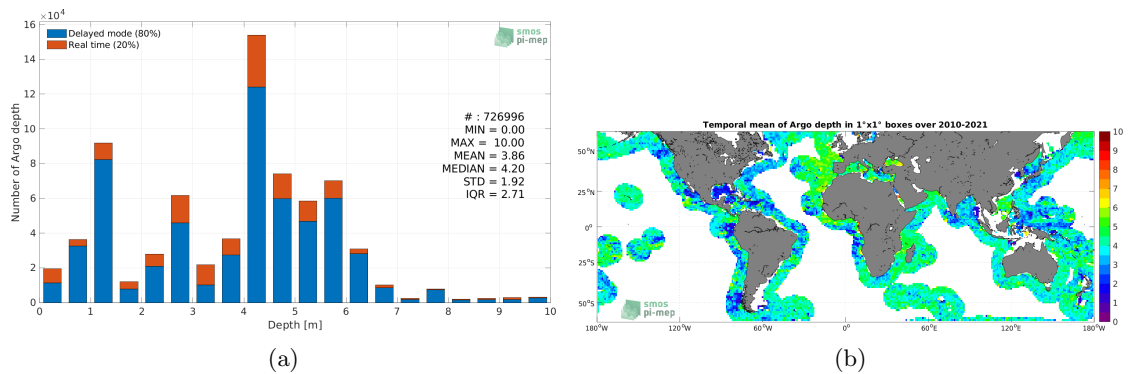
$\times 10^4$
16
14
12
10
8
6
4
2
0
Number of Argo depth

Delayed mode (80%)
Real time (20%)

smos
pi-mep

# : 726996
MIN = 0.00
MAX = 10.00
MEAN = 3.86
MEDIAN = 4.20
STD = 1.92
IQR = 2.71

0 1 2 3 4 5 6 7 8 9 10
Depth [m]

(a)

Temporal mean of Argo depth in 1°x1° boxes over 2010-2021

50°N
25°N
0°
25°S
50°S

180°W 120°W 60°W 0° 60°E 120°E 180°W

10
9
8
7
6
5
4
3
2
1
0

smos
pi-mep

(b)